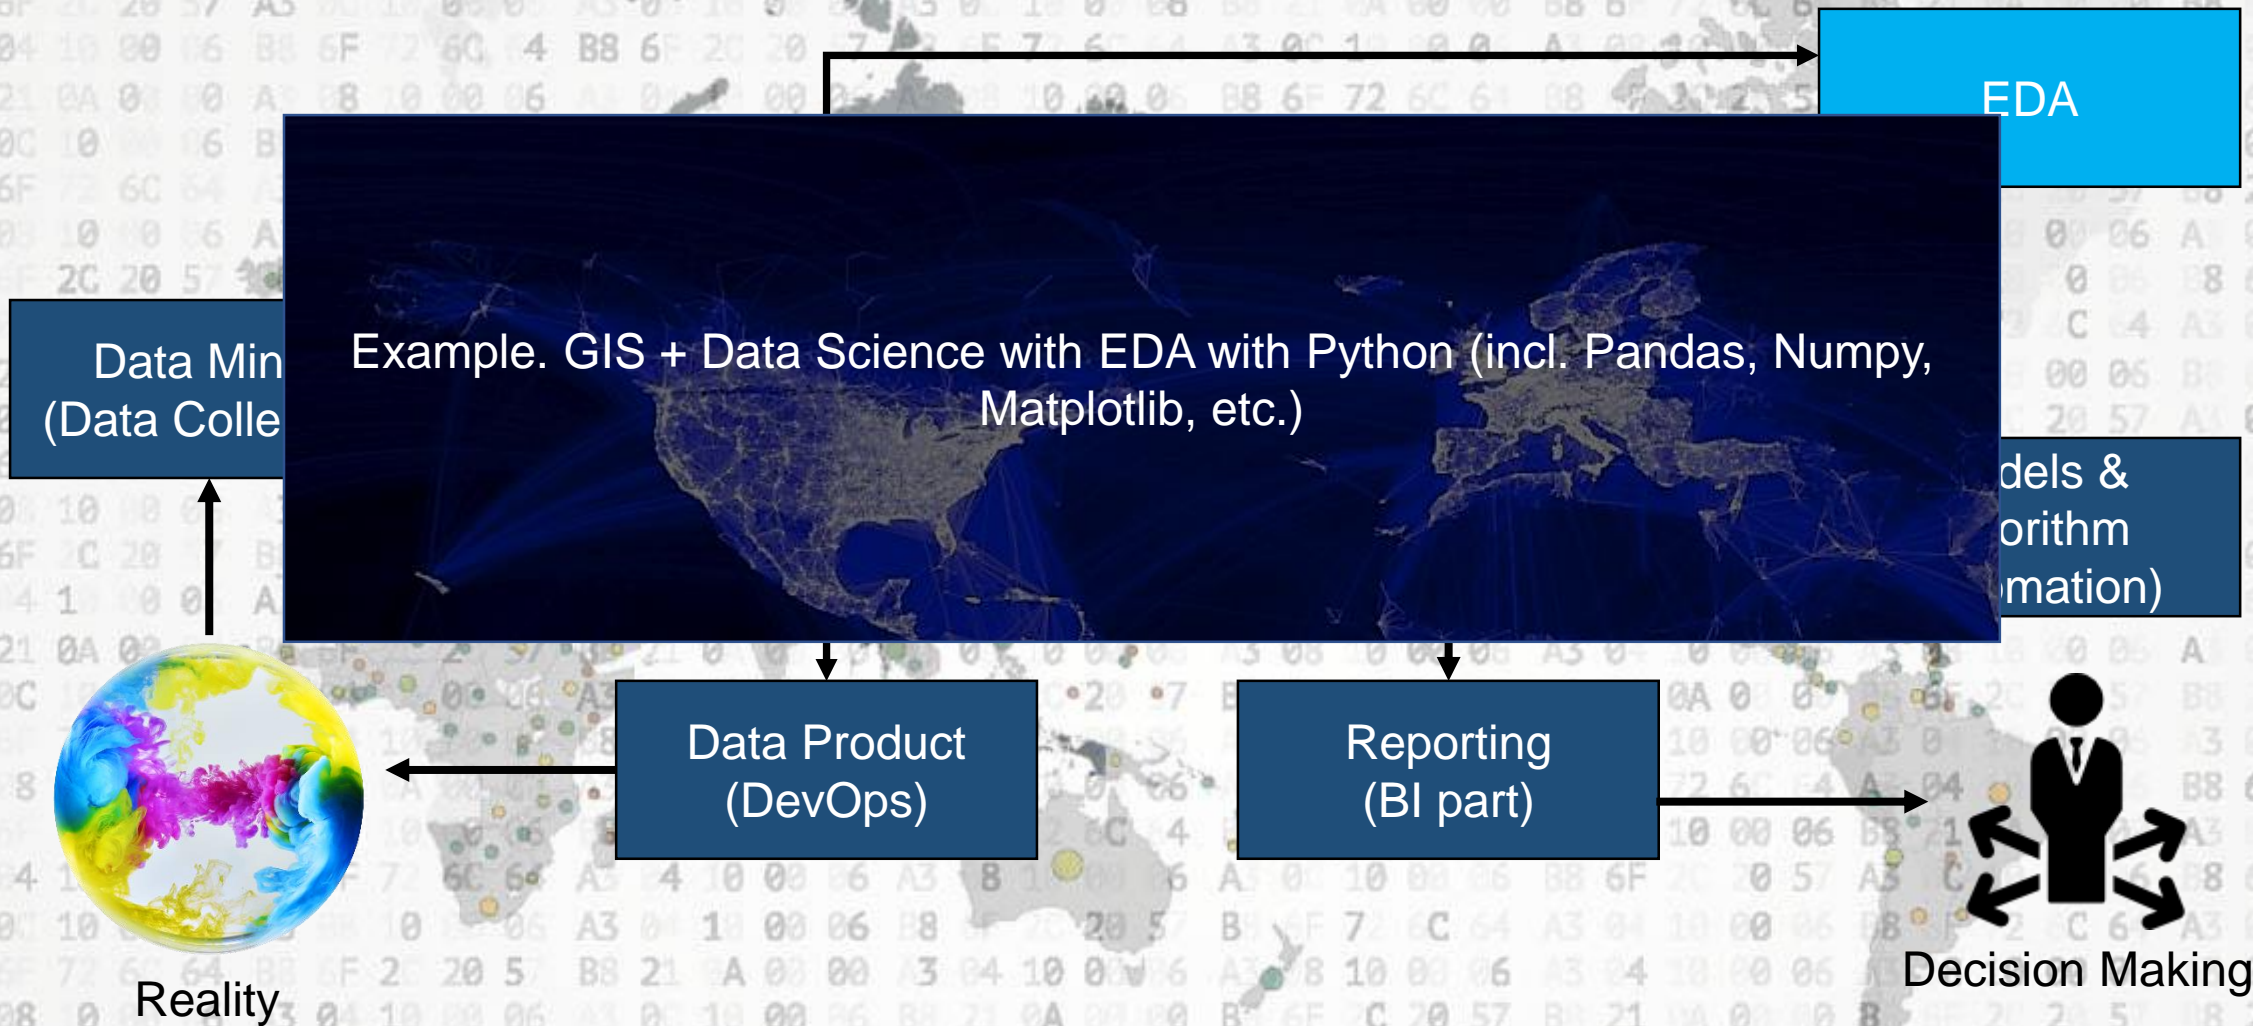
EDA

Data Min
(Data Colle

Example. GIS + Data Science with EDA with Python (incl. Pandas, Numpy, Matplotlib, etc.)

dels &
orithm
mation)

Data Product
(DevOps)

Reporting
(BI part)

Reality

Decision Making